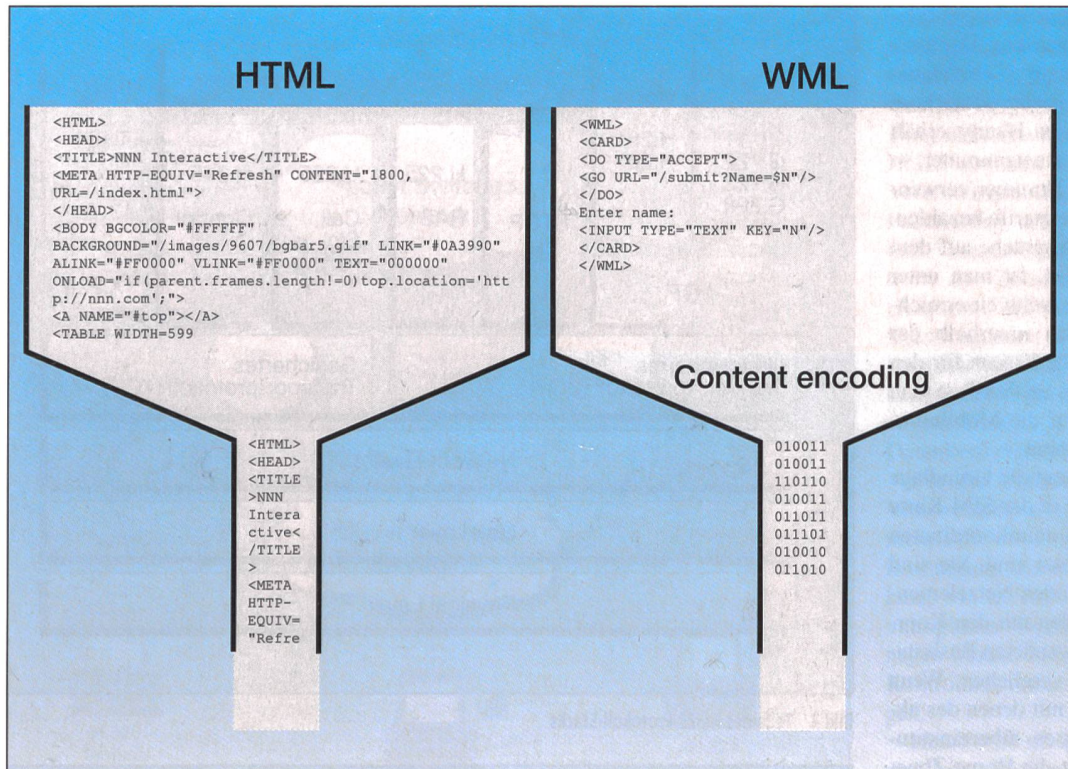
HTML

<HTML>
<HEAD>
<TITLE>NNN Interactive</TITLE>
<META HTTP-EQUIV="Refresh" CONTENT="1800, URL=/index.html">
</HEAD>
<BODY BGCOLOR="#FFFFFF" BACKGROUND="/images/9607/bgbar5.gif" LINK="#0A3990" ALINK="#FF0000" VLINK="#FF0000" TEXT="000000" ONLOAD="if(parent.frames.length!=0)top.location='http://nnn.com';">
<A NAME="#top"></A>
<TABLE WIDTH=599

<HTML>
<HEAD>
<TITLE
>NNN
Intera
ctive<
/TITLE
>
<META
HTTP-
EQUIV=
"Refre

WML

<WML>
<CARD>
<DO TYPE="ACCEPT">
<GO URL="/submit?Name=$N"/>
</DO>
Enter name:
<INPUT TYPE="TEXT" KEY="N"/>
</CARD>
</WML>

Content encoding

010011
010011
110110
010011
011011
011101
010010
011010